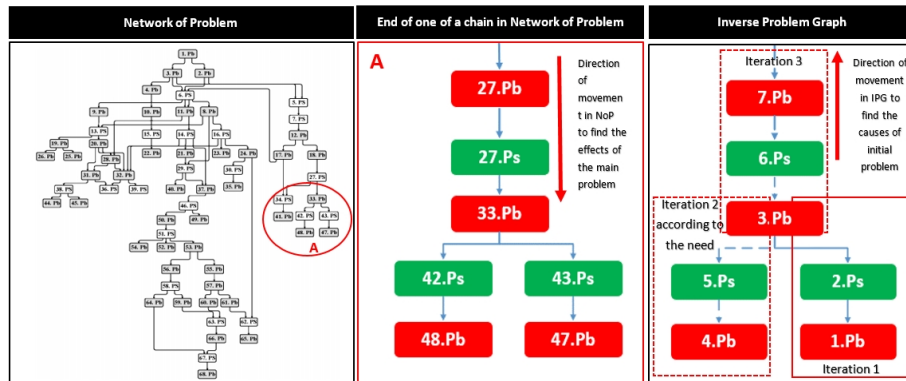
Network of Problem

1. Pb
3. Pb 2. Pb
4. Pb 6. Ps
9. Pb 10. Pb 8. Pb 5. Ps
7. Ps
13. Ps 17. Ps 14. Ps 16. Ps 12. Pb
19. Ps 20. Pb 21. Pb 23. Pb 24. Ps
26. Pb 25. Pb 28. Pb 22. Pb 29. Ps 30. Ps 17. Pb 18. Pb
31. Pb 32. Pb 35. Pb 27. Ps
38. Ps 36. Pb 39. Pb 40. Pb 37. Pb 34. Ps 33. Pb
44. Pb 45. Pb 46. Ps 41. Pb 42. Ps 43. Ps
50. Pb 49. Pb 48. Pb 47. Pb
51. Ps A
54. Pb 52. Pb 53. Pb
56. Pb 55. Pb
58. Ps 57. Pb
64. Pb 59. Pb 60. Pb 61. Pb
63. Ps 62. Pb
66. Pb 65. Pb
67. Ps
68. Pb

End of one of a chain in Network of Problem

A

Direction of movement in NoP to find the effects of the main problem

27.Pb
27.Ps
33.Pb
42.Ps 43.Ps
48.Pb 47.Pb

Inverse Problem Graph

Iteration 3
Direction of movement in IPG to find the causes of initial problem
7.Pb
6.Ps
Iteration 2 according to the need
3.Pb
5.Ps 2.Ps
4.Pb 1.Pb
Iteration 1